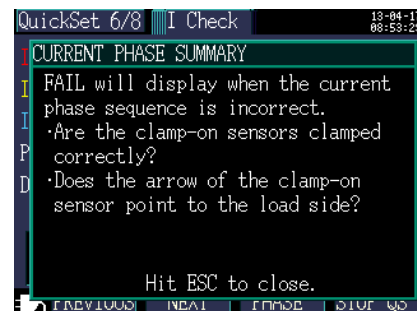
QuickSet 6/8 I Check 13-04-17 08:53:2

CURRENT PHASE SUMMARY

FAIL will display when the current phase sequence is incorrect.
·Are the clamp-on sensors clamped correctly?
·Does the arrow of the clamp-on sensor point to the load side?

Hit ESC to close.

PREVIOUS NEXT PHASE STOP QS